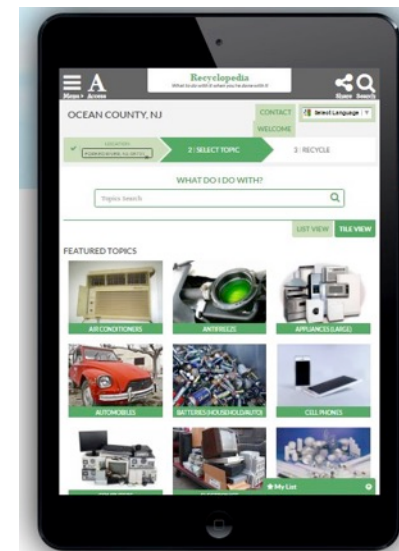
Menu Access

Recyclopedia
What to do with it when you're done with it

Share Search

OCEAN COUNTY, NJ

CONTACT

WELCOME

Select Language

LOCATION
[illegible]

2 : SELECT TOPIC

3 : RECYCLE

WHAT DO I DO WITH?

Topics Search

LIST VIEW

TILE VIEW

FEATURED TOPICS

AIR CONDITIONERS

ANTIFREEZE

APPLIANCES (LARGE)

AUTOMOBILES

BATTERIES (HOUSEHOLD/AUTO)

CELL PHONES

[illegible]

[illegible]

My List